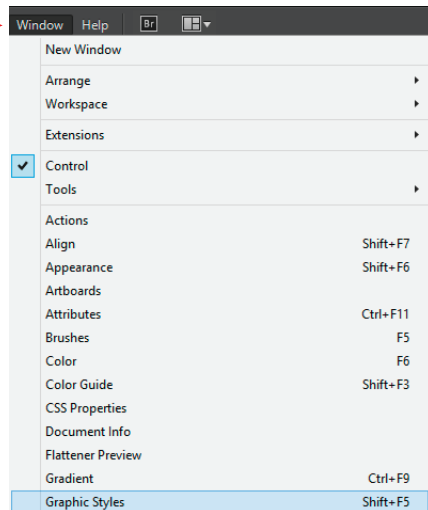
Window Help Br

New Window

Arrange

Workspace

Extensions

Control

Tools

Actions

Align Shift+F7

Appearance Shift+F6

Artboards

Attributes Ctrl+F11

Brushes F5

Color F6

Color Guide Shift+F3

CSS Properties

Document Info

Flattener Preview

Gradient Ctrl+F9

Graphic Styles Shift+F5